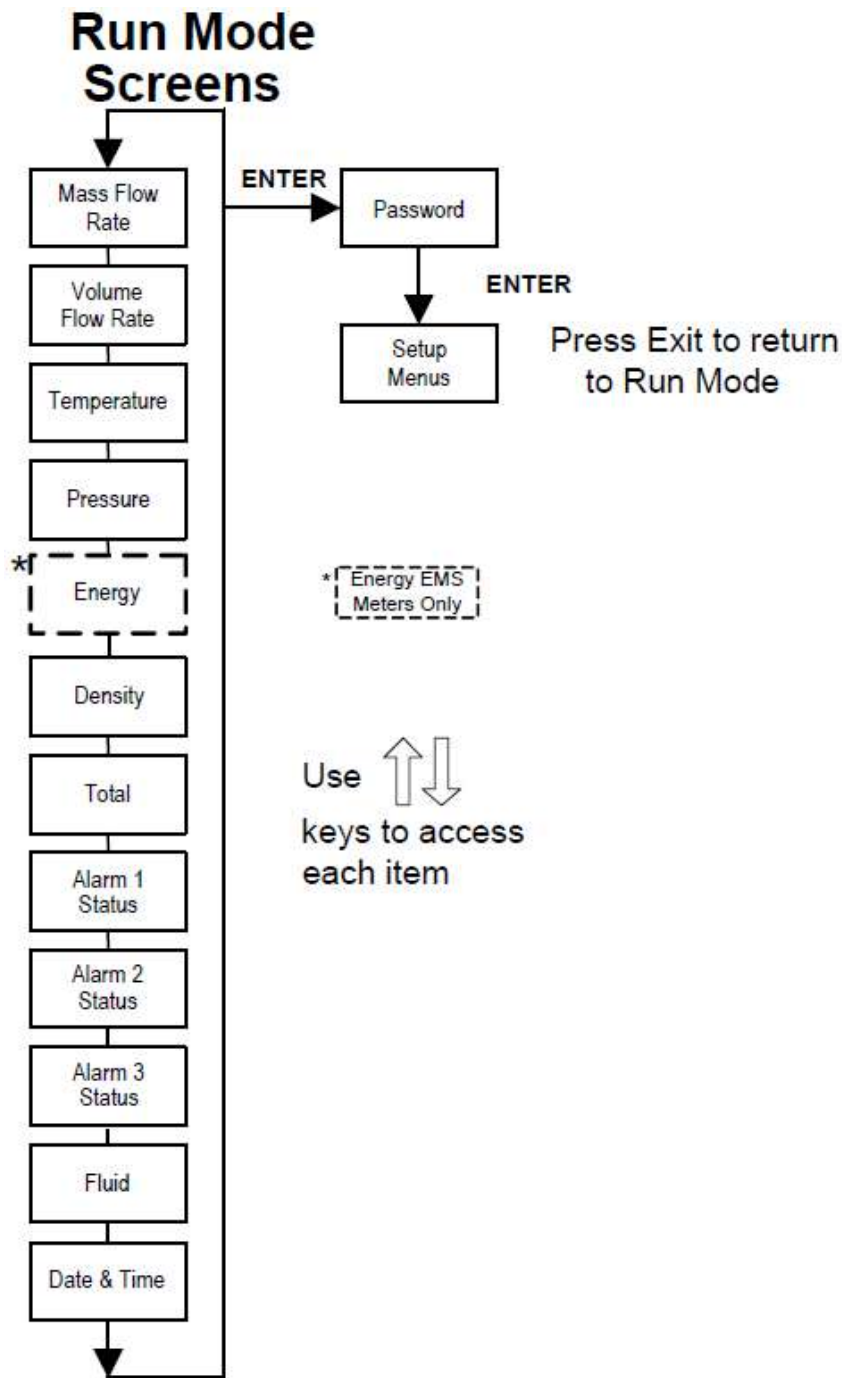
Run Mode Screens

Mass Flow Rate

ENTER

Password

ENTER

Setup Menus

Press Exit to return to Run Mode

Volume Flow Rate

Temperature

Pressure

*

Energy

* Energy EMS Meters Only

Density

Total

Use

keys to access each item

Alarm 1 Status

Alarm 2 Status

Alarm 3 Status

Fluid

Date & Time